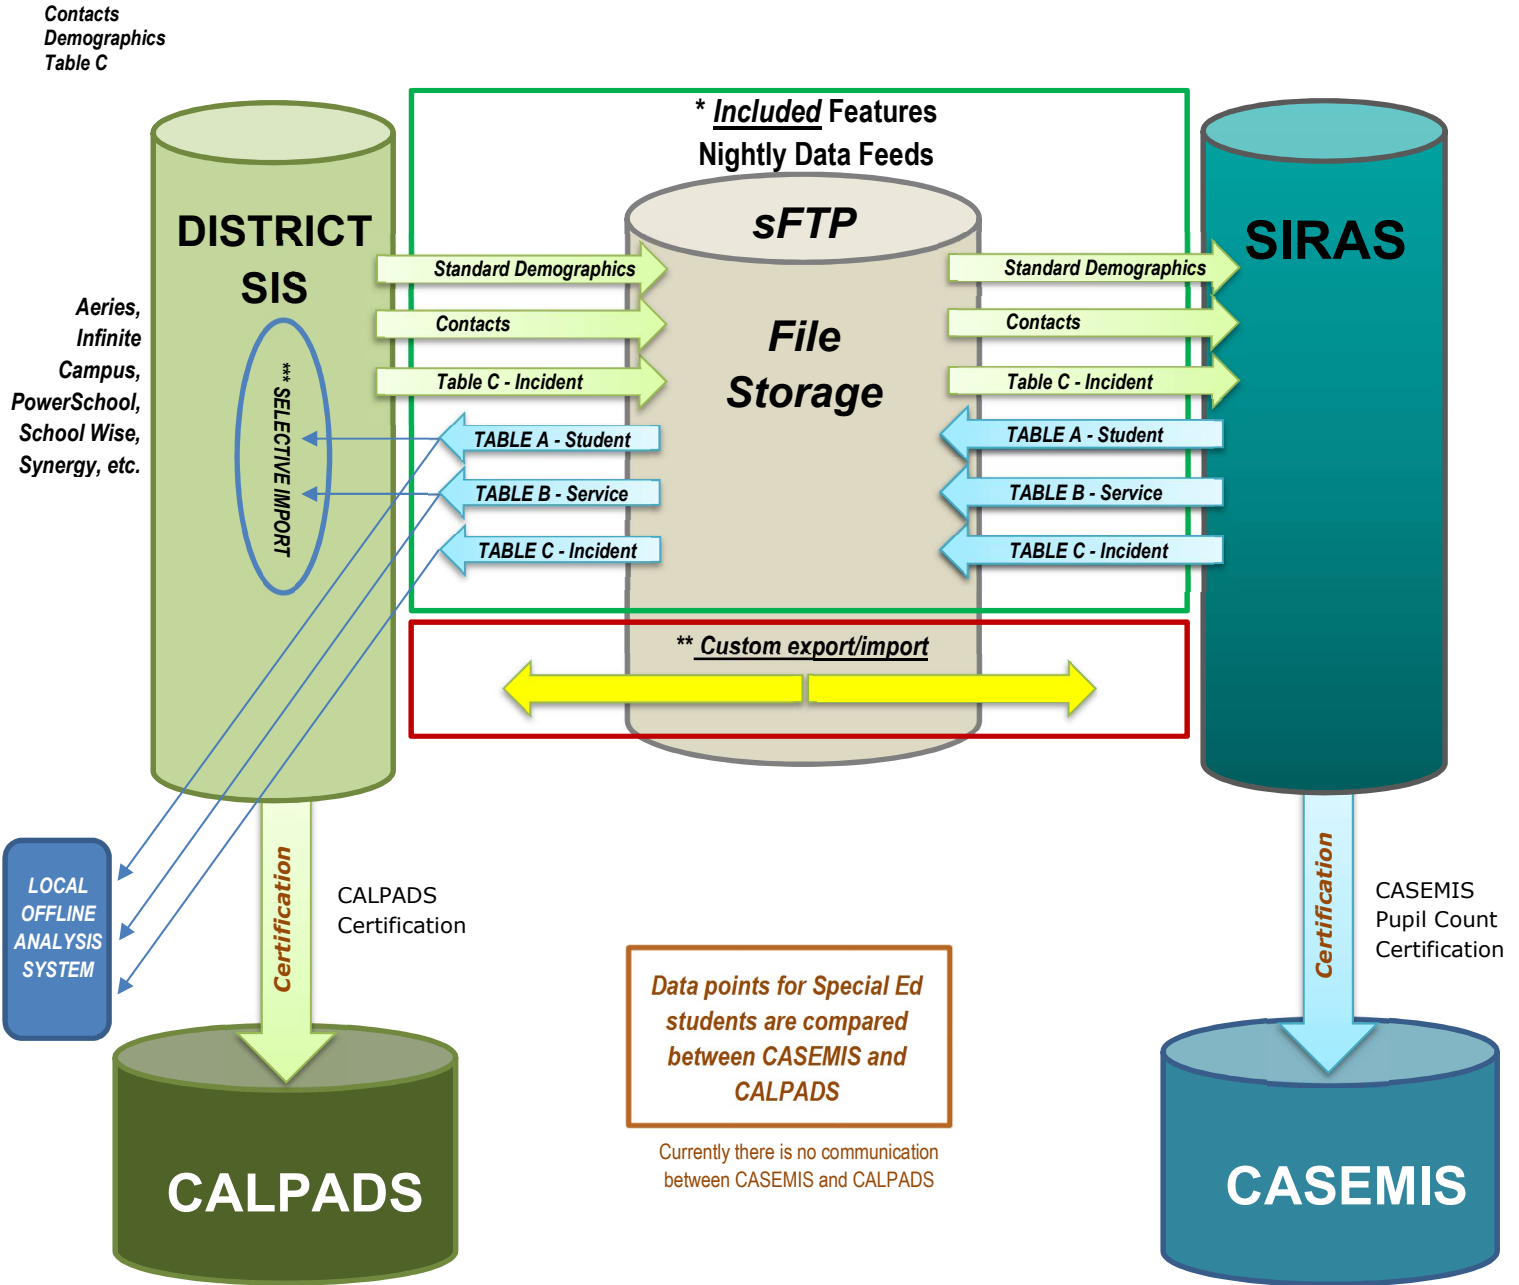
Contacts
Demographics
Table C

* Included Features
Nightly Data Feeds

DISTRICT SIS

Aeries, Infinite Campus, PowerSchool, School Wise, Synergy, etc.

*** SELECTIVE IMPORT

sFTP

File Storage

SIRAS

Standard Demographics

Contacts

Table C - Incident

TABLE A - Student

TABLE B - Service

TABLE C - Incident

Standard Demographics

Contacts

Table C - Incident

TABLE A - Student

TABLE B - Service

TABLE C - Incident

** Custom export/import

LOCAL OFFLINE ANALYSIS SYSTEM

Certification

CALPADS Certification

Data points for Special Ed students are compared between CASEMIS and CALPADS

Currently there is no communication between CASEMIS and CALPADS

Certification

CASEMIS Pupil Count Certification

CALPADS

CASEMIS